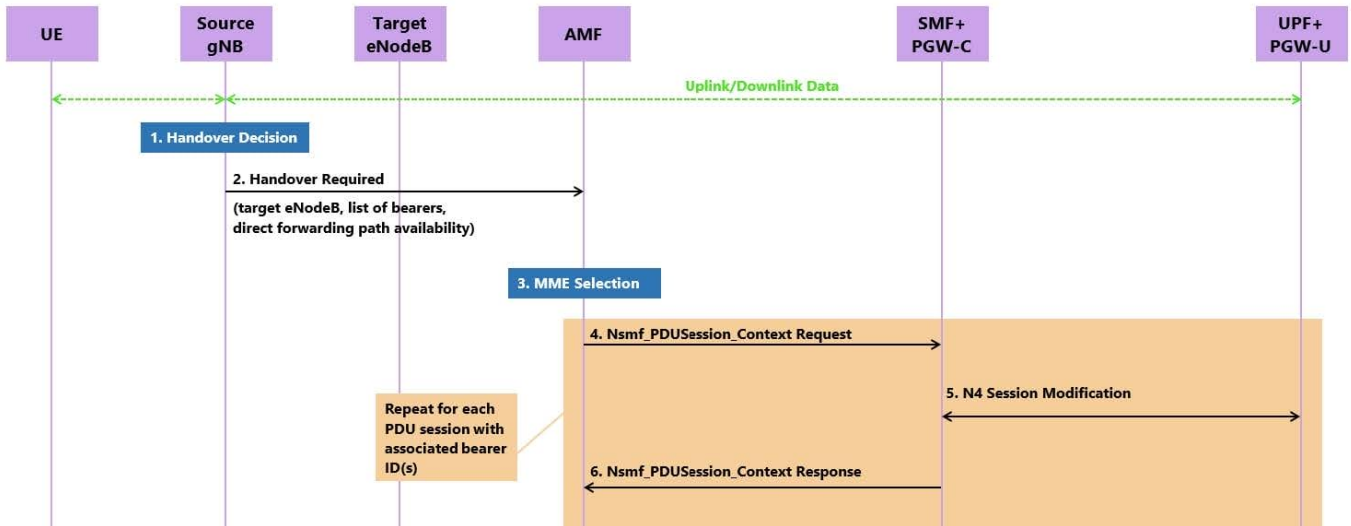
UE

Source gNB

Target eNodeB

AMF

SMF+ PGW-C

UPF+ PGW-U

Uplink/Downlink Data

1. Handover Decision

2. Handover Required

(target eNodeB, list of bearers, direct forwarding path availability)

3. MME Selection

4. Nsmf_PDUSession_Context Request

5. N4 Session Modification

Repeat for each PDU session with associated bearer ID(s)

6. Nsmf_PDUSession_Context Response